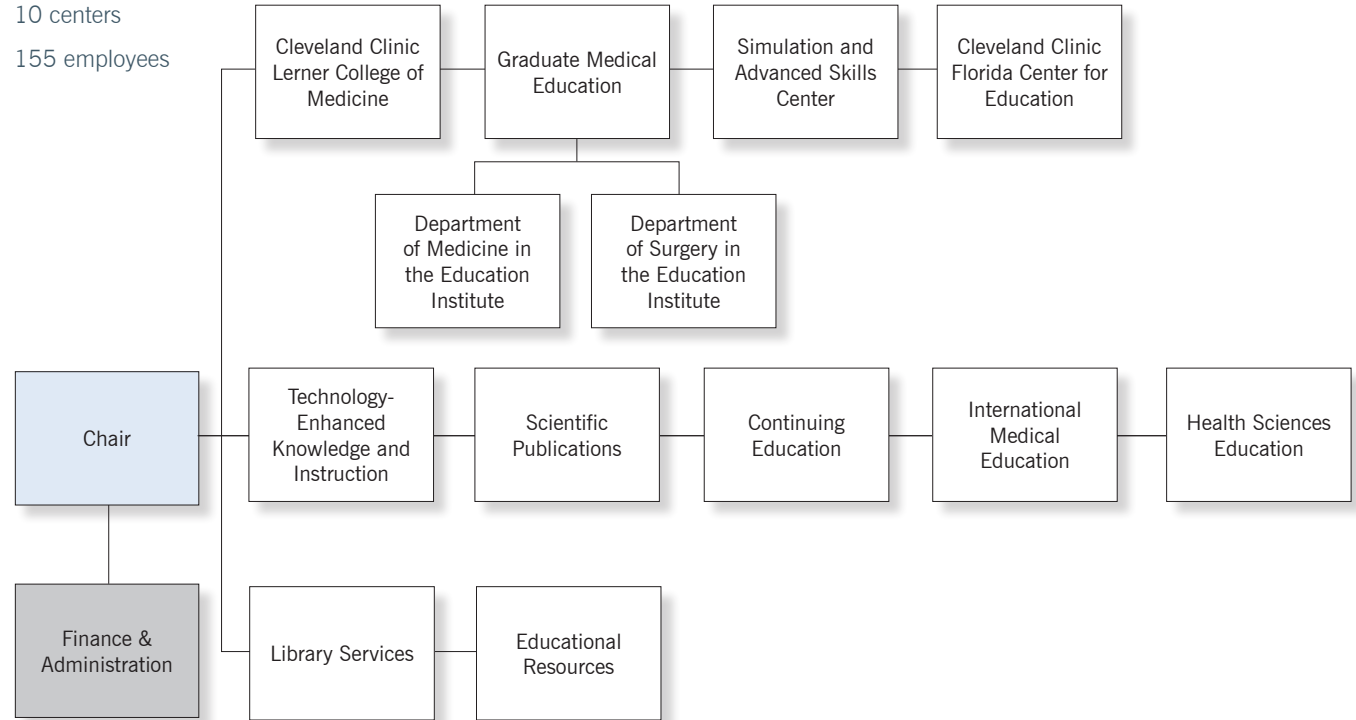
10 centers

155 employees

Cleveland Clinic Lerner College of Medicine

Graduate Medical Education

Simulation and Advanced Skills Center

Cleveland Clinic Florida Center for Education

Department of Medicine in the Education Institute

Department of Surgery in the Education Institute

Chair

Technology-Enhanced Knowledge and Instruction

Scientific Publications

Continuing Education

International Medical Education

Health Sciences Education

Finance & Administration

Library Services

Educational Resources